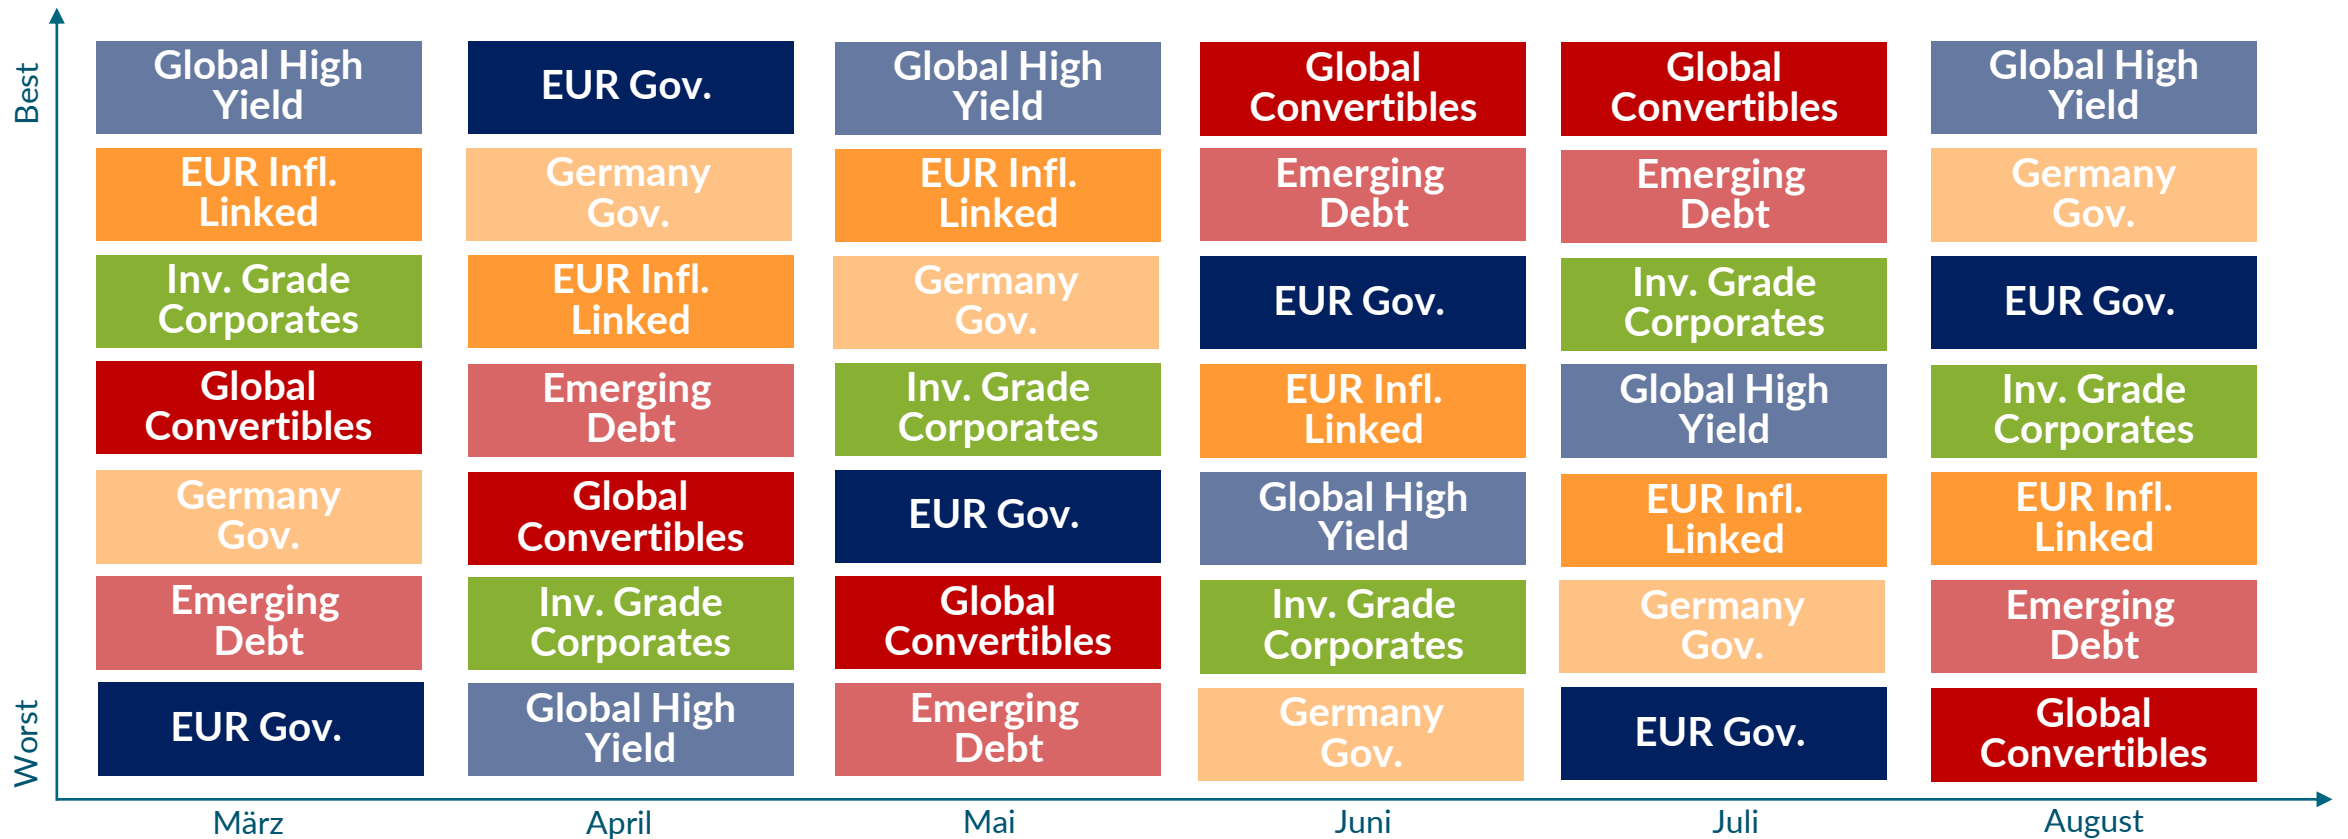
Best

Worst

| März | April | Mai | Juni | Juli | August |
|---|---|---|---|---|---|
| Global High Yield | EUR Gov. | Global High Yield | Global Convertibles | Global Convertibles | Global High Yield |
| EUR Infl. Linked | Germany Gov. | EUR Infl. Linked | Emerging Debt | Emerging Debt | Germany Gov. |
| Inv. Grade Corporates | EUR Infl. Linked | Germany Gov. | EUR Gov. | Inv. Grade Corporates | EUR Gov. |
| Global Convertibles | Emerging Debt | Inv. Grade Corporates | EUR Infl. Linked | Global High Yield | Inv. Grade Corporates |
| Germany Gov. | Global Convertibles | EUR Gov. | Global High Yield | EUR Infl. Linked | EUR Infl. Linked |
| Emerging Debt | Inv. Grade Corporates | Global Convertibles | Inv. Grade Corporates | Germany Gov. | Emerging Debt |
| EUR Gov. | Global High Yield | Emerging Debt | Germany Gov. | EUR Gov. | Global Convertibles |